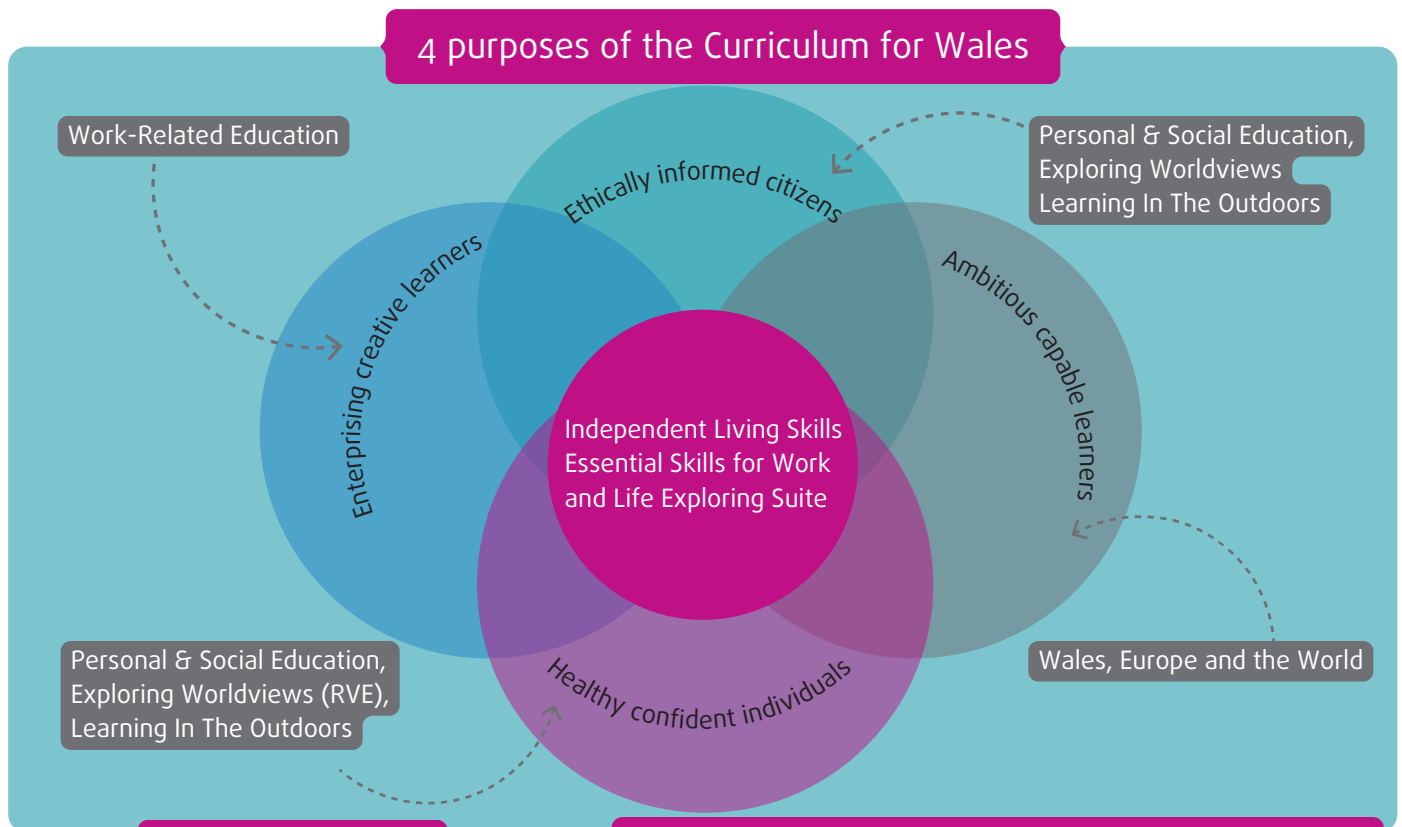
4 purposes of the Curriculum for Wales

Work-Related Education

Personal & Social Education, Exploring Worldviews Learning In The Outdoors

Ethically informed citizens

Enterprising creative learners

Ambitious capable learners

Independent Living Skills Essential Skills for Work and Life Exploring Suite

Healthy confident individuals

Personal & Social Education, Exploring Worldviews (RVE), Learning In The Outdoors

Wales, Europe and the World